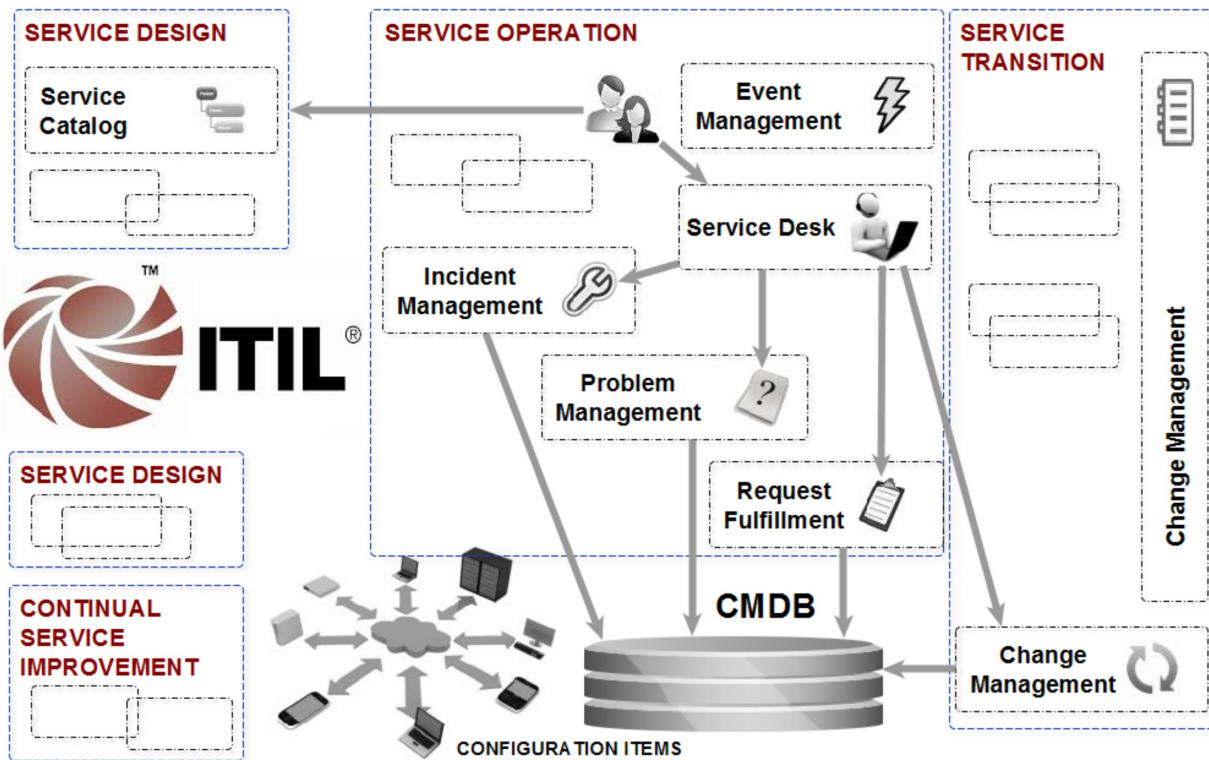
SERVICE DESIGN

Service Catalog

SERVICE OPERATION

Event Management

Service Desk

Incident Management

Problem Management

Request Fulfillment

SERVICE TRANSITION

Change Management

™

ITIL®

SERVICE DESIGN

CONTINUAL SERVICE IMPROVEMENT

CMDB

Change Management

CONFIGURATION ITEMS